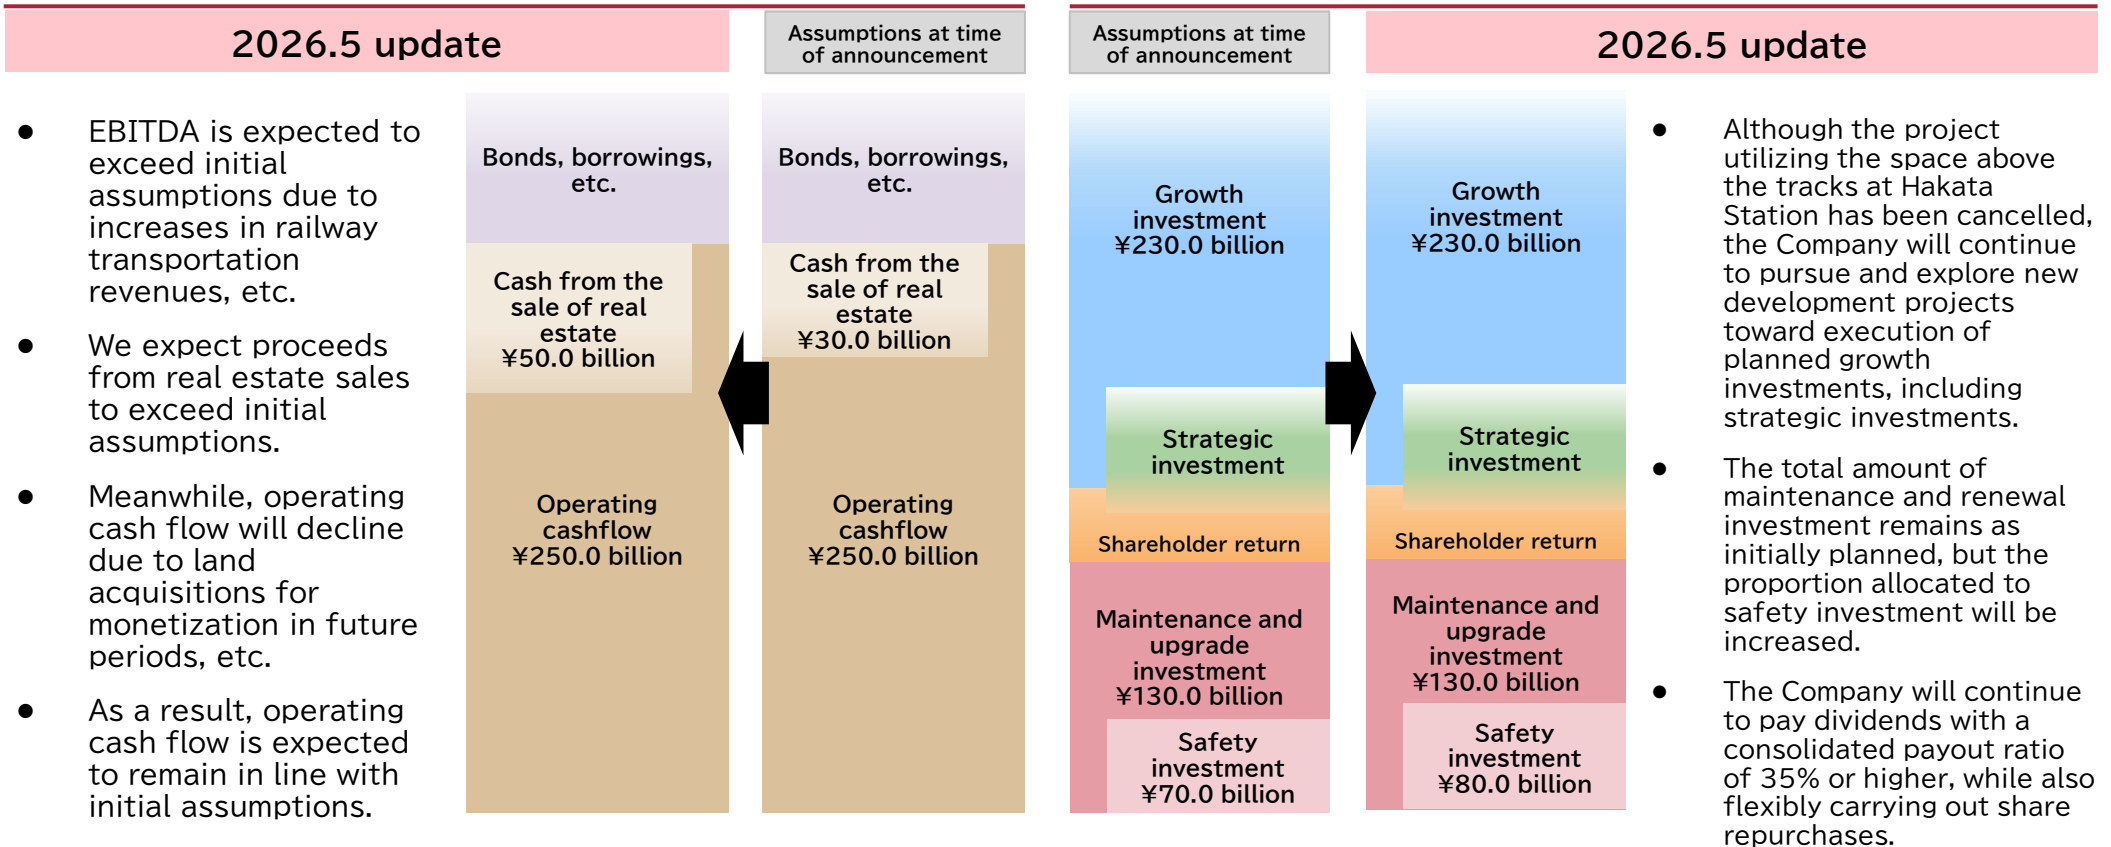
2026.5 update

Assumptions at time of announcement

Assumptions at time of announcement

2026.5 update

- EBITDA is expected to exceed initial assumptions due to increases in railway transportation revenues, etc.
- We expect proceeds from real estate sales to exceed initial assumptions.
- Meanwhile, operating cash flow will decline due to land acquisitions for monetization in future periods, etc.
- As a result, operating cash flow is expected to remain in line with initial assumptions.

Bonds, borrowings, etc.

Cash from the sale of real estate ¥50.0 billion

Operating cashflow ¥250.0 billion

Bonds, borrowings, etc.

Cash from the sale of real estate ¥30.0 billion

Operating cashflow ¥250.0 billion

Growth investment ¥230.0 billion

Strategic investment

Shareholder return

Maintenance and upgrade investment ¥130.0 billion

Safety investment ¥70.0 billion

Growth investment ¥230.0 billion

Strategic investment

Shareholder return

Maintenance and upgrade investment ¥130.0 billion

Safety investment ¥80.0 billion

- Although the project utilizing the space above the tracks at Hakata Station has been cancelled, the Company will continue to pursue and explore new development projects toward execution of planned growth investments, including strategic investments.
- The total amount of maintenance and renewal investment remains as initially planned, but the proportion allocated to safety investment will be increased.
- The Company will continue to pay dividends with a consolidated payout ratio of 35% or higher, while also flexibly carrying out share repurchases.